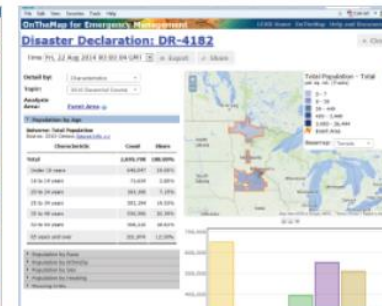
OnTheMap for Emergency Management

LEHD Home OnTheMap Help and Documentation

Disaster Declaration: DR-4182

Time: Fri, 22 Aug 2014 03:03:04 GMT

Export

Share

Detail by: Characteristics

Topic: 2010 Decennial Census

Analysis Area: Event Area

Population by Age

Universe: Total Population

Source: 2010 Census

| Characteristic | Count | Share |
|---|---|---|
| Total | 2,035,738 | 100.00% |
| Under 10 years | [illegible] | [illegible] |
| 10 to 19 years | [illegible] | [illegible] |
| 20 to 24 years | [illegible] | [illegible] |
| 25 to 34 years | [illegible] | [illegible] |
| 35 to 44 years | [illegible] | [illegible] |
| 45 to 54 years | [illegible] | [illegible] |
| 55 to 64 years | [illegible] | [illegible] |
| 65 years and over | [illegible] | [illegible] |

Population by Race

Population by Ethnicity

Population by Sex

Population by Housing

Housing Units

Total Population - Total

0 - 7

8 - 38

39 - 98

99 - 400

1,000 - 26,444

Event Area

Basemap: Terrain